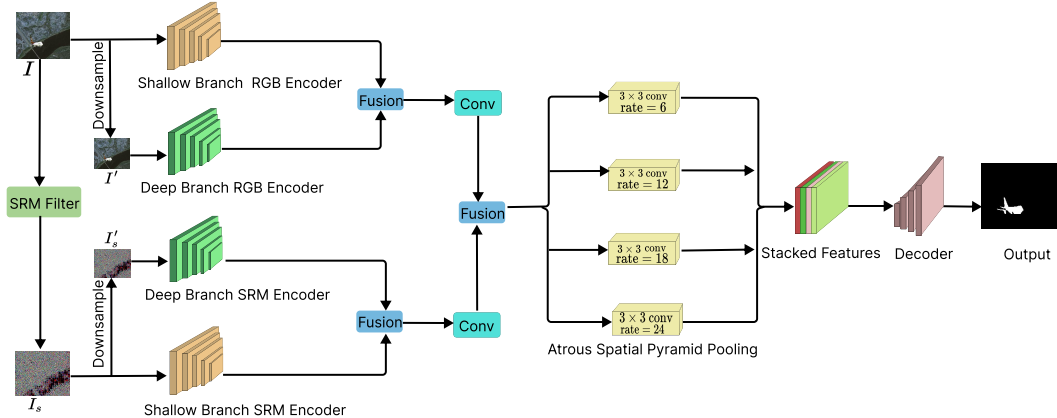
$I$

Downsample

Shallow Branch RGB Encoder

$I'$

Deep Branch RGB Encoder

Fusion

Conv

SRM Filter

$I_s'$

Downsample

Deep Branch SRM Encoder

Fusion

Conv

$I_s$

Shallow Branch SRM Encoder

Fusion

$3 \times 3$ conv rate $= 6$

$3 \times 3$ conv rate $= 12$

$3 \times 3$ conv rate $= 18$

$3 \times 3$ conv rate $= 24$

Atrous Spatial Pyramid Pooling

Stacked Features

Decoder

Output